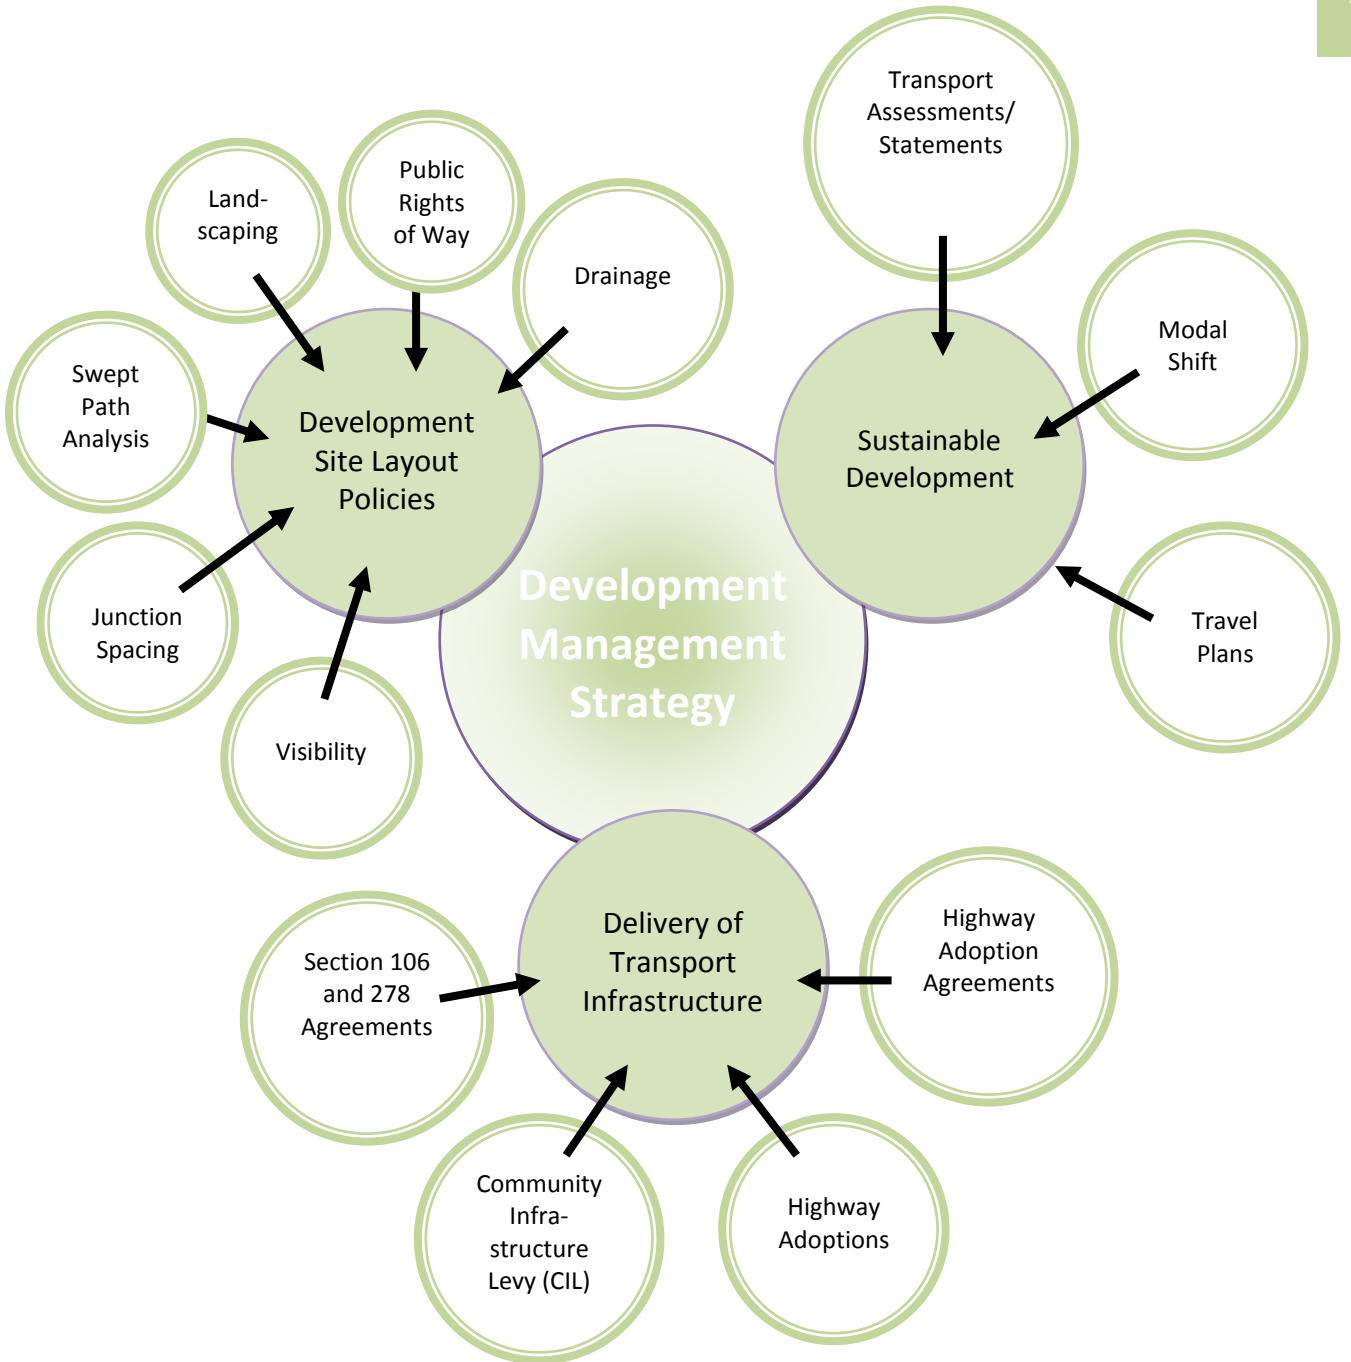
Transport Assessments/ Statements

Land-scaping

Public Rights of Way

Drainage

Modal Shift

Swept Path Analysis

Development Site Layout Policies

Sustainable Development

Junction Spacing

Development Management Strategy

Travel Plans

Visibility

Delivery of Transport Infrastructure

Highway Adoption Agreements

Section 106 and 278 Agreements

Community Infra-structure Levy (CIL)

Highway Adoptions